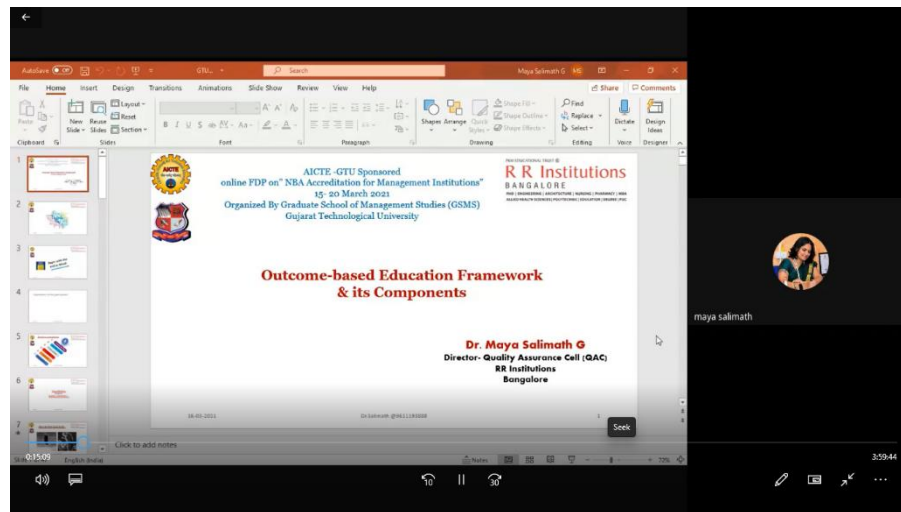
AutoSave GTU... Search Maya Salimath G MS

File Home Insert Design Transitions Animations Slide Show Review View Help Share Comments

Paste New Slide Reuse Slides Layout Reset Section Shapes Arrange Quick Styles Shape Fill Shape Outline Shape Effects Find Replace Select Dictate Design Ideas

Clipboard Slides Font Paragraph Drawing Editing Voice Designer

AICTE -GTU Sponsored
online FDP on" NBA Accreditation for Management Institutions"
15- 20 March 2021
Organized By Graduate School of Management Studies (GSMS)
Gujarat Technological University

R R Institutions
BANGALORE

Outcome-based Education Framework
& its Components

Dr. Maya Salimath G
Director- Quality Assurance Cell (QAC)
RR Institutions
Bangalore

18-03-2021 Dr.Salimath @9611193008 1

Click to add notes

Seek

maya salimath

0:15:09 English (India) Notes 72%

3:59:44

10 30